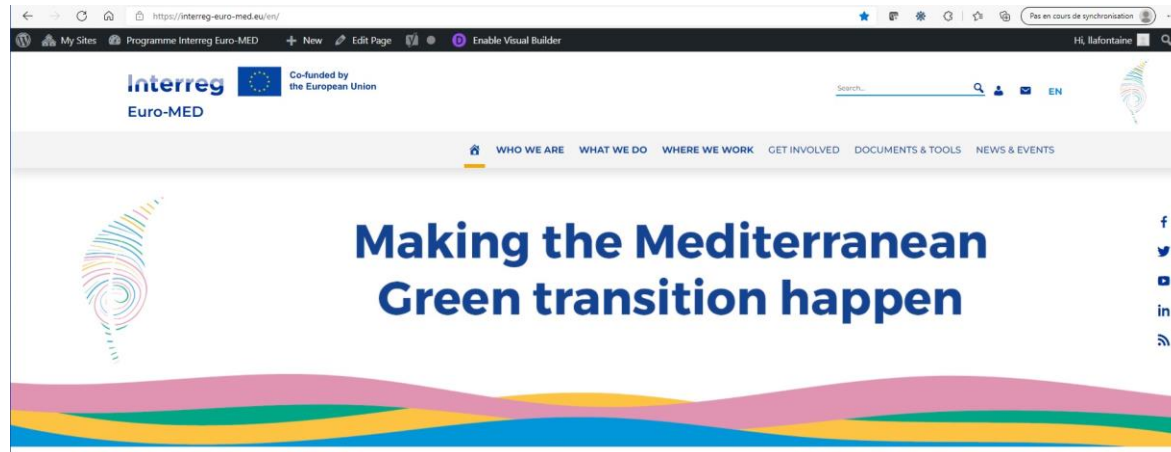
https://interreg-euro-med.eu/en/

Pas en cours de synchronisation

My Sites Programme Interreg Euro-MED + New Edit Page Enable Visual Builder Hi, llafontaine

Interreg Euro-MED

Co-funded by the European Union

Search...

EN

WHO WE ARE WHAT WE DO WHERE WE WORK GET INVOLVED DOCUMENTS & TOOLS NEWS & EVENTS

Making the Mediterranean Green transition happen